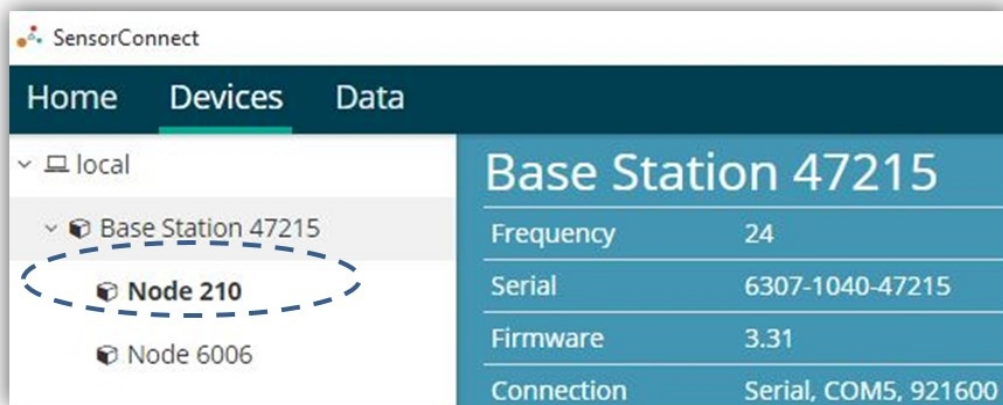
SensorConnect

Home Devices Data

local

Base Station 47215

Node 210

Node 6006

Base Station 47215

| Frequency | 24 |
|---|---|
| Serial | 6307-1040-47215 |
| Firmware | 3.31 |
| Connection | Serial, COM5, 921600 |